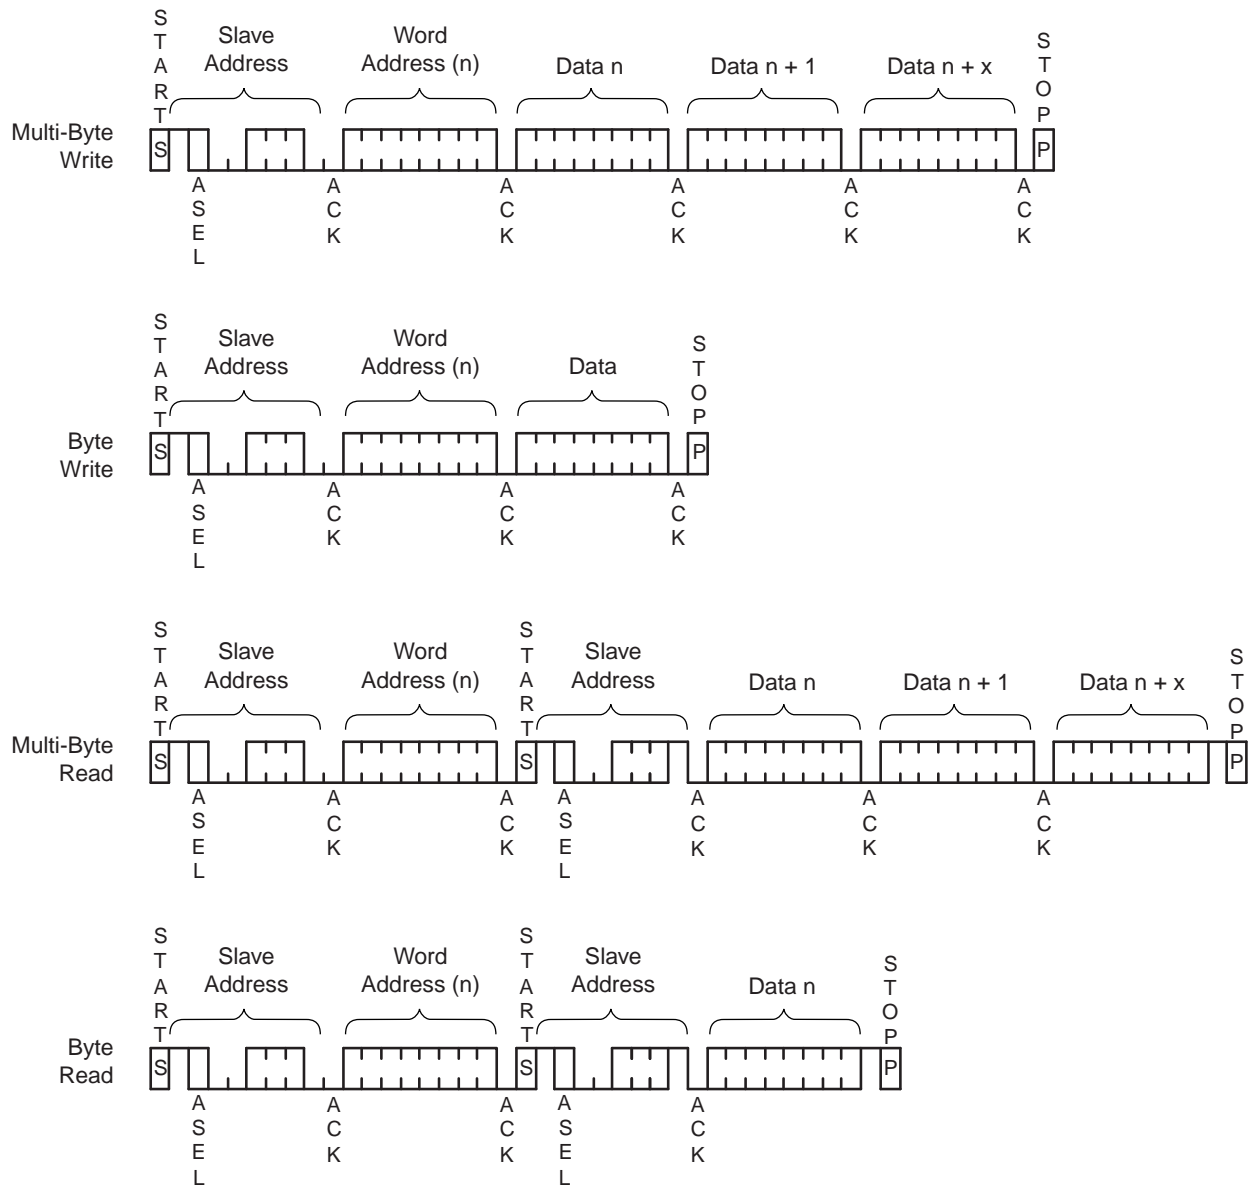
START
Slave Address
Word Address (n)
Data n
Data n + 1
Data n + x
STOP
Multi-Byte Write
S
P
ASEL
ACK
ACK
ACK
ACK
ACK

START
Slave Address
Word Address (n)
Data
STOP
Byte Write
S
P
ASEL
ACK
ACK
ACK

START
Slave Address
Word Address (n)
START
Slave Address
Data n
Data n + 1
Data n + x
STOP
Multi-Byte Read
S
S
P
ASEL
ACK
ACK
ASEL
ACK
ACK
ACK

START
Slave Address
Word Address (n)
START
Slave Address
Data n
STOP
Byte Read
S
S
P
ASEL
ACK
ACK
ASEL
ACK